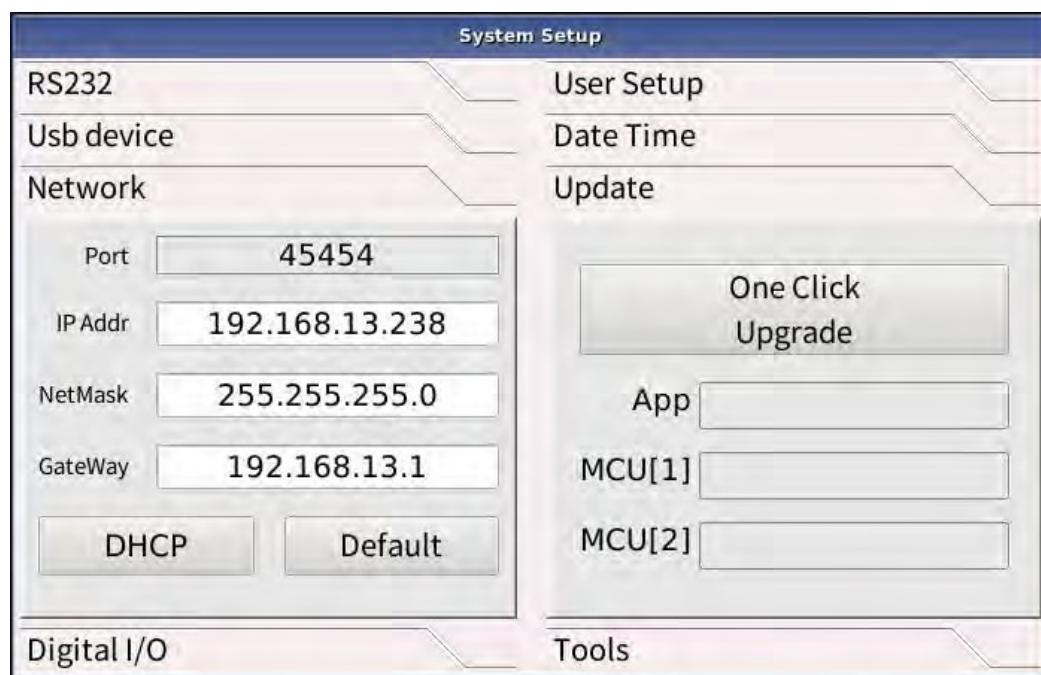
System Setup

RS232

Usb device

Network

Port 45454

IP Addr 192.168.13.238

NetMask 255.255.255.0

GateWay 192.168.13.1

DHCP

Default

Digital I/O

User Setup

Date Time

Update

One Click Upgrade

App

MCU[1]

MCU[2]

Tools